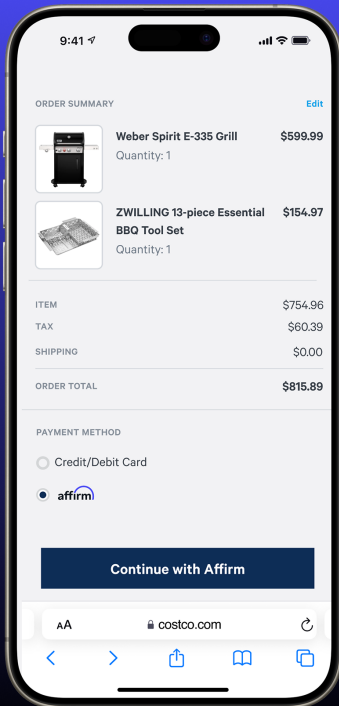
9:41

ORDER SUMMARY Edit

Weber Spirit E-335 Grill $599.99
Quantity: 1

ZWILLING 13-piece Essential BBQ Tool Set $154.97
Quantity: 1

| | |
|---|---|
| ITEM | $754.96 |
| TAX | $60.39 |
| SHIPPING | $0.00 |
| ORDER TOTAL | $815.89 |

PAYMENT METHOD

Credit/Debit Card

affirm

Continue with Affirm

AA costco.com